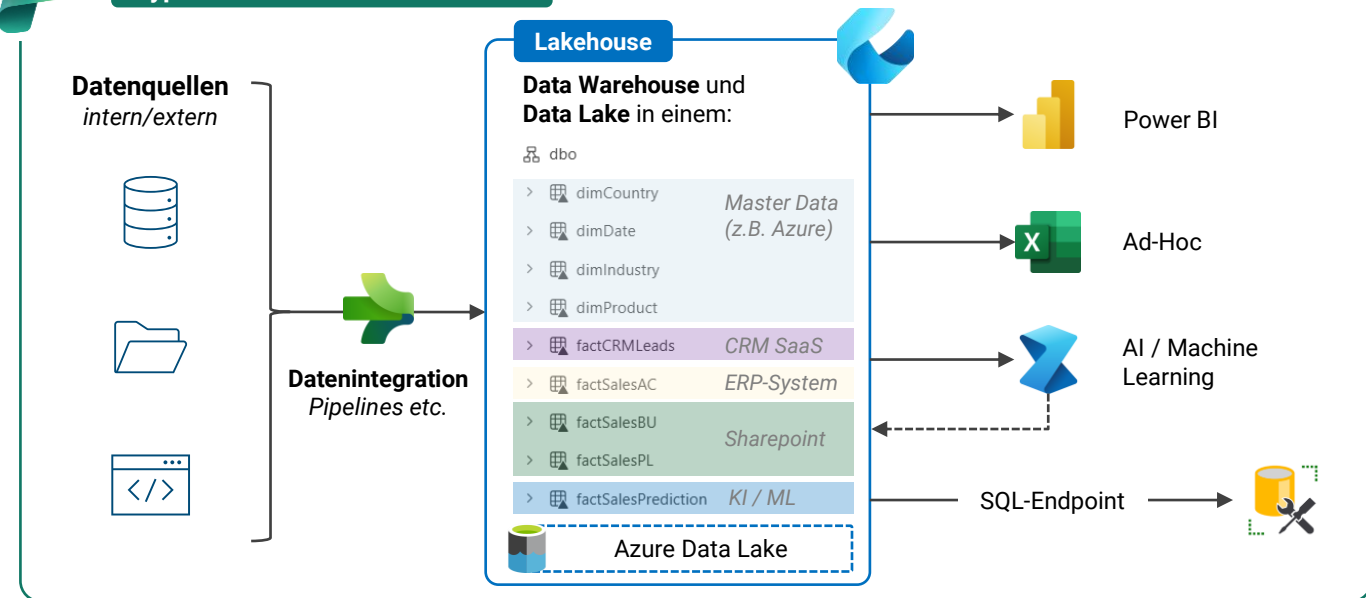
Datenquellen
intern/extern

Datenintegration
Pipelines etc.

Lakehouse

Data Warehouse und Data Lake in einem:

dbo

dimCountry
dimDate
dimIndustry
dimProduct
Master Data (z.B. Azure)

factCRMLeads
CRM SaaS

factSalesAC
ERP-System

factSalesBU
factSalesPL
Sharepoint

factSalesPrediction
KI / ML

Azure Data Lake

Power BI

Ad-Hoc

AI / Machine Learning

SQL-Endpoint